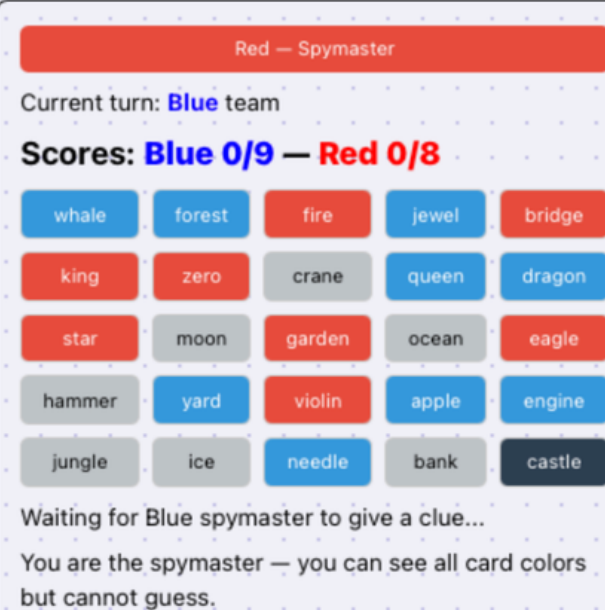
Red — Spymaster

Current turn: Blue team

Scores: Blue 0/9 — Red 0/8

| | | | | |
|---|---|---|---|---|
| whale | forest | fire | jewel | bridge |
| king | zero | crane | queen | dragon |
| star | moon | garden | ocean | eagle |
| hammer | yard | violin | apple | engine |
| jungle | ice | needle | bank | castle |

Waiting for Blue spymaster to give a clue...

You are the spymaster — you can see all card colors but cannot guess.